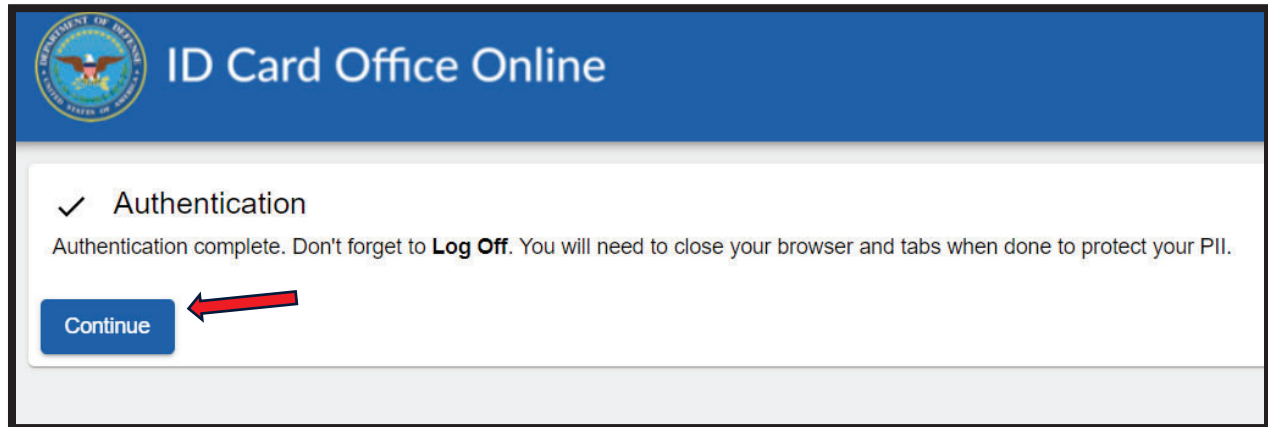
DEPARTMENT OF DEFENSE
UNITED STATES OF AMERICA

ID Card Office Online

✓ Authentication

Authentication complete. Don't forget to **Log Off**. You will need to close your browser and tabs when done to protect your PII.

Continue